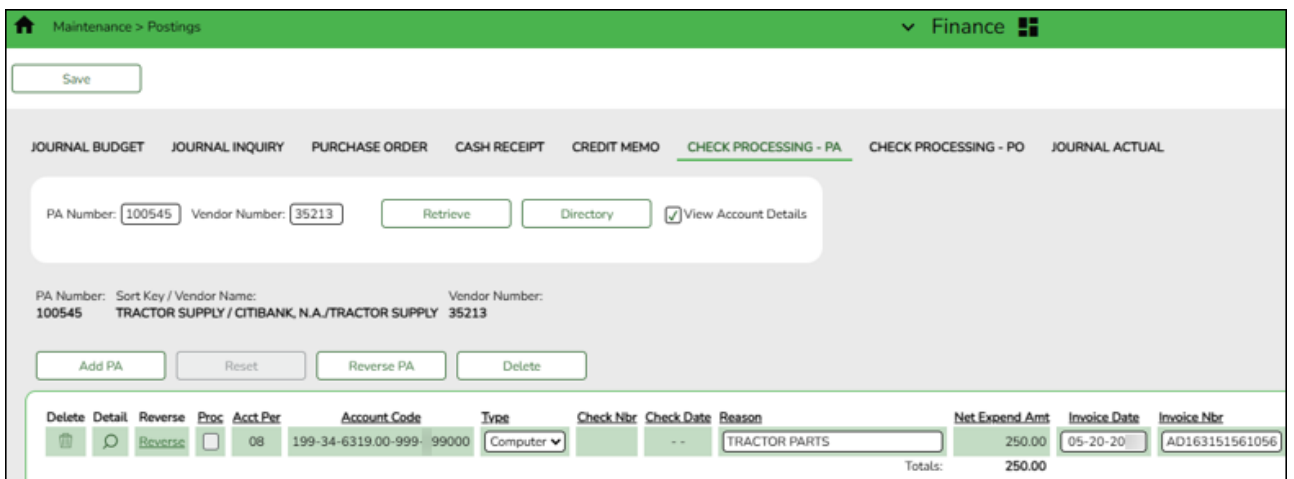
Maintenance > Postings

Finance

Save

JOURNAL BUDGET JOURNAL INQUIRY PURCHASE ORDER CASH RECEIPT CREDIT MEMO CHECK PROCESSING - PA CHECK PROCESSING - PO JOURNAL ACTUAL

PA Number: 100545 Vendor Number: 35213 Retrieve Directory View Account Details

PA Number: 100545
Sort Key / Vendor Name: TRACTOR SUPPLY / CITIBANK, N.A./TRACTOR SUPPLY
Vendor Number: 35213

Add PA Reset Reverse PA Delete

| Delete | Detail | Reverse | Proc | Acct Per | Account Code | Type | Check Nbr | Check Date | Reason | Net Expend Amt | Invoice Date | Invoice Nbr |
|---|---|---|---|---|---|---|---|---|---|---|---|---|
| | | Reverse | | 08 | 199-34-6319.00-999- 99000 | Computer | | - - | TRACTOR PARTS | 250.00 | 05-20-20 | AD163151561056 |
| | | | | | | | | | Totals: | 250.00 | | |